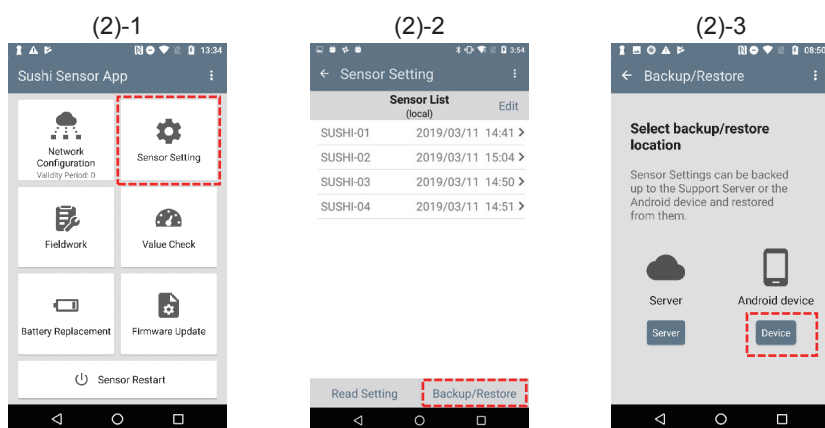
(2)-1

13:34

Sushi Sensor App

Network Configuration
Validity Period: 0

Sensor Setting

Fieldwork

Value Check

Battery Replacement

Firmware Update

Sensor Restart

(2)-2

3:54

Sensor Setting

Sensor List
(local)

Edit

| SUSHI-01 | 2019/03/11 | 14:41 |
|---|---|---|
| SUSHI-02 | 2019/03/11 | 15:04 |
| SUSHI-03 | 2019/03/11 | 14:50 |
| SUSHI-04 | 2019/03/11 | 14:51 |

Read Setting

Backup/Restore

(2)-3

08:50

Backup/Restore

Select backup/restore location

Sensor Settings can be backed up to the Support Server or the Android device and restored from them.

Server

Android device

Server

Device